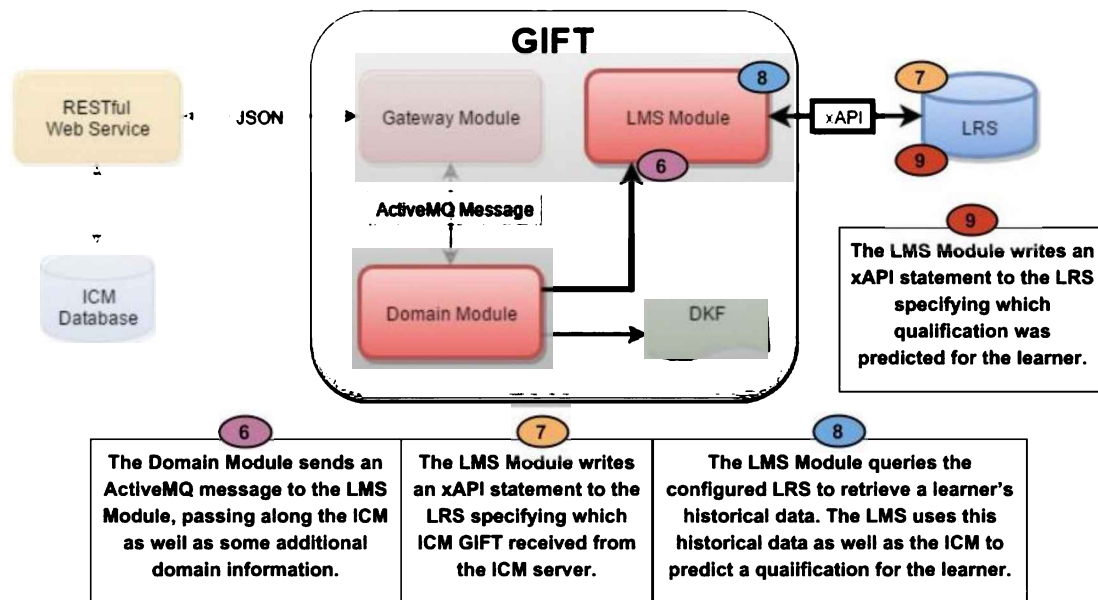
GIFT

RESTful Web Service

JSON

Gateway Module

LMS Module

8

xAPI

7

LRS

9

6

ActiveMQ Message

ICM Database

Domain Module

DKF

9

The LMS Module writes an xAPI statement to the LRS specifying which qualification was predicted for the learner.

6

The Domain Module sends an ActiveMQ message to the LMS Module, passing along the ICM as well as some additional domain information.

7

The LMS Module writes an xAPI statement to the LRS specifying which ICM GIFT received from the ICM server.

8

The LMS Module queries the configured LRS to retrieve a learner's historical data. The LMS uses this historical data as well as the ICM to predict a qualification for the learner.